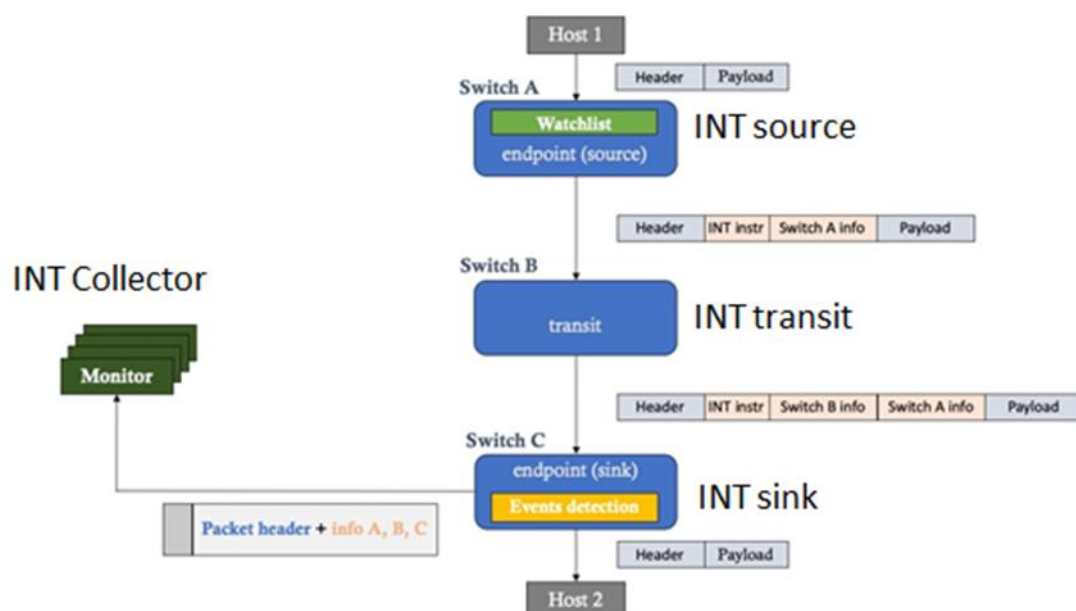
Host 1

Header | Payload

Switch A

Watchlist

endpoint (source)

INT source

Header | INT instr | Switch A info | Payload

Switch B

INT Collector

transit

INT transit

Monitor

Header | INT instr | Switch B info | Switch A info | Payload

Switch C

endpoint (sink)

Events detection

INT sink

Packet header + info A, B, C

Header | Payload

Host 2